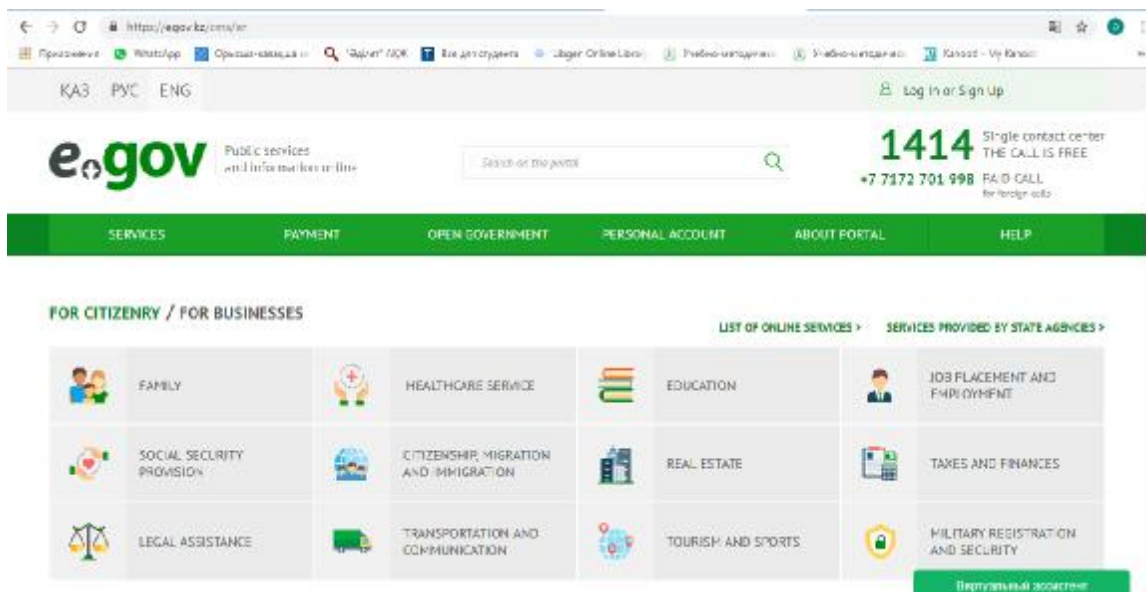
https://egov.kz/cms/en

Приложения WhatsApp Орысша-қазақша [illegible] "Әділет" ИПС Все для студента Libgen Online Library Учебно-методическ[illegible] Учебно-методическ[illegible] Kahoot - My Kahoots

ҚАЗ РУС ENG

Log In or Sign Up

egov Public services and information online

Search on the portal

1414 Single contact center THE CALL IS FREE
+7 7172 701 998 PAID CALL for foreign calls

SERVICES PAYMENT OPEN GOVERNMENT PERSONAL ACCOUNT ABOUT PORTAL HELP

FOR CITIZENRY / FOR BUSINESSES

LIST OF ONLINE SERVICES > SERVICES PROVIDED BY STATE AGENCIES >

FAMILY
HEALTHCARE SERVICE
EDUCATION
JOB PLACEMENT AND EMPLOYMENT
SOCIAL SECURITY PROVISION
CITIZENSHIP, MIGRATION AND IMMIGRATION
REAL ESTATE
TAXES AND FINANCES
LEGAL ASSISTANCE
TRANSPORTATION AND COMMUNICATION
TOURISM AND SPORTS
MILITARY REGISTRATION AND SECURITY

Виртуальный ассистент